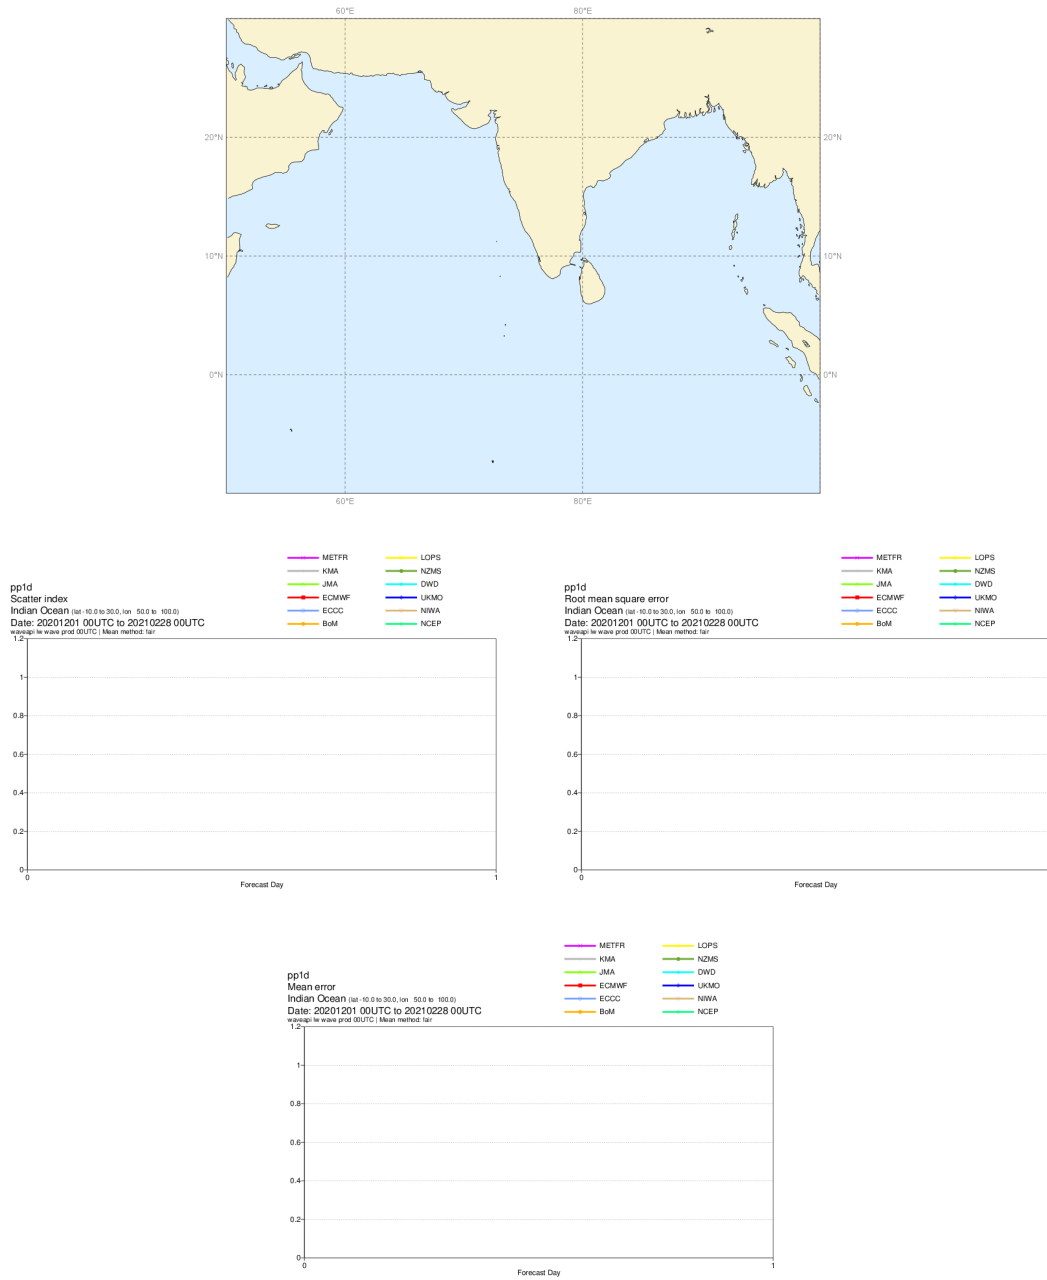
60°E 80°E

20°N 20°N

10°N 10°N

0°N 0°N

60°E 80°E

METFR LOPS
KMA NZMS
JMA DWD
ECMWF UKMO
ECCC NIWA
BoM NCEP

pp1d
Scatter index
Indian Ocean (lat -10.0 to 30.0, lon 50.0 to 100.0)
Date: 20201201 00UTC to 20210228 00UTC
waveapi te wave prod 00UTC | Mean method: fair

1.2
1
0.8
0.6
0.4
0.2
0
0 1
Forecast Day

METFR LOPS
KMA NZMS
JMA DWD
ECMWF UKMO
ECCC NIWA
BoM NCEP

pp1d
Root mean square error
Indian Ocean (lat -10.0 to 30.0, lon 50.0 to 100.0)
Date: 20201201 00UTC to 20210228 00UTC
waveapi te wave prod 00UTC | Mean method: fair

1.2
1
0.8
0.6
0.4
0.2
0
0 1
Forecast Day

METFR LOPS
KMA NZMS
JMA DWD
ECMWF UKMO
ECCC NIWA
BoM NCEP

pp1d
Mean error
Indian Ocean (lat -10.0 to 30.0, lon 50.0 to 100.0)
Date: 20201201 00UTC to 20210228 00UTC
waveapi te wave prod 00UTC | Mean method: fair

1.2
1
0.8
0.6
0.4
0.2
0
0 1
Forecast Day